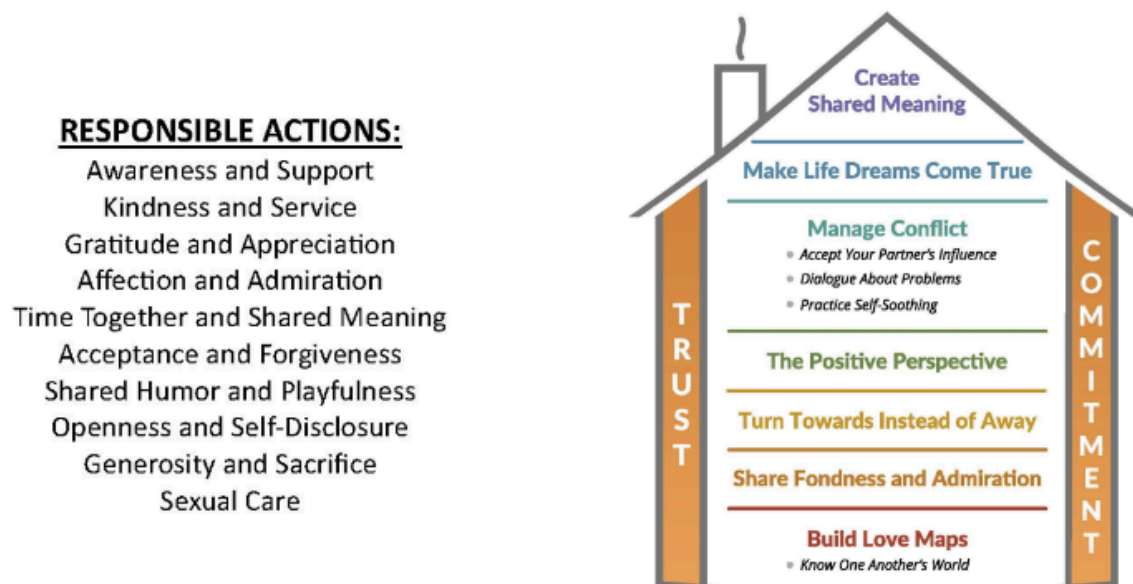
RESPONSIBLE ACTIONS:
Awareness and Support
Kindness and Service
Gratitude and Appreciation
Affection and Admiration
Time Together and Shared Meaning
Acceptance and Forgiveness
Shared Humor and Playfulness
Openness and Self-Disclosure
Generosity and Sacrifice
Sexual Care

Create Shared Meaning

Make Life Dreams Come True

Manage Conflict
• Accept Your Partner's Influence
• Dialogue About Problems
• Practice Self-Soothing

The Positive Perspective

Turn Towards Instead of Away

Share Fondness and Admiration

Build Love Maps
• Know One Another's World

TRUST

COMMITMENT